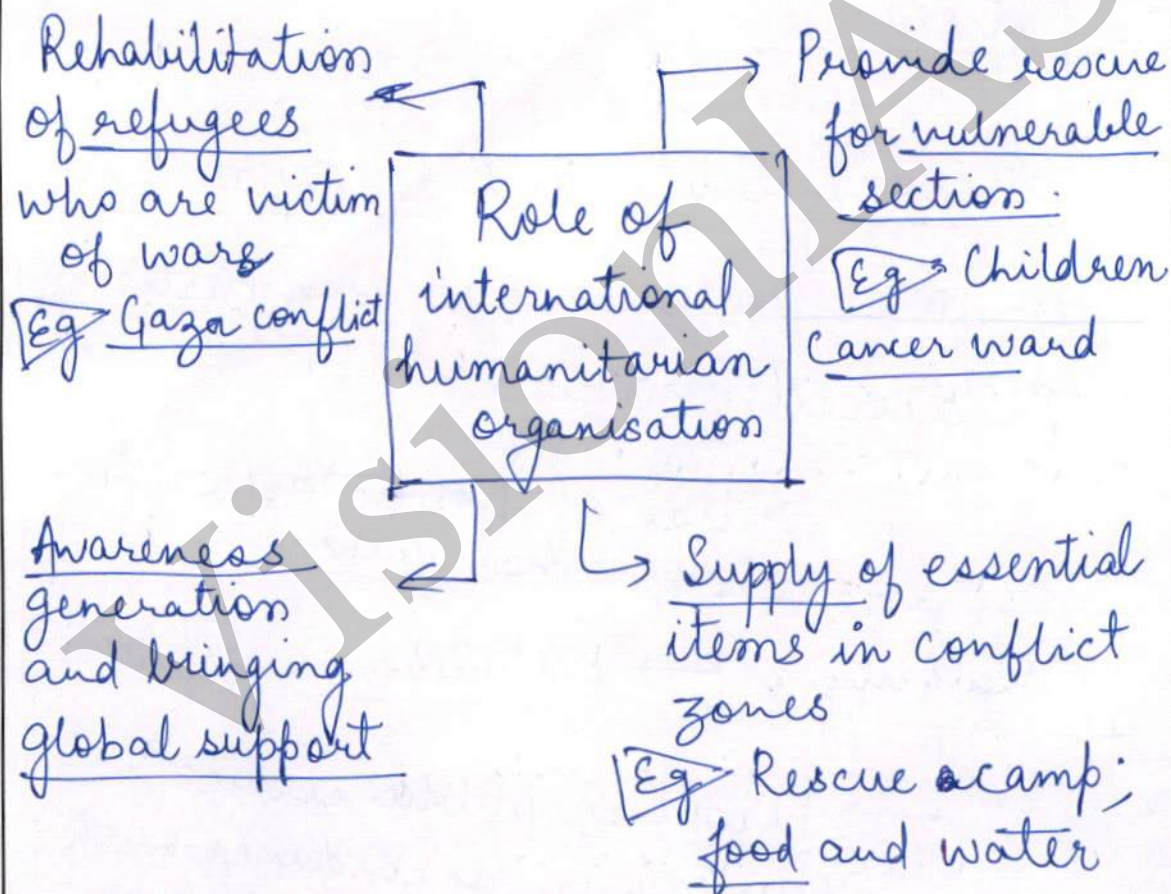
Rehabilitation of refugees who are victim of wars
Eg Gaza conflict

Provide rescue for vulnerable section:
Eg Children cancer ward

Role of international humanitarian organisation

Awareness generation and bringing global support

Supply of essential items in conflict zones
Eg Rescue camp; food and water

VisionIAS